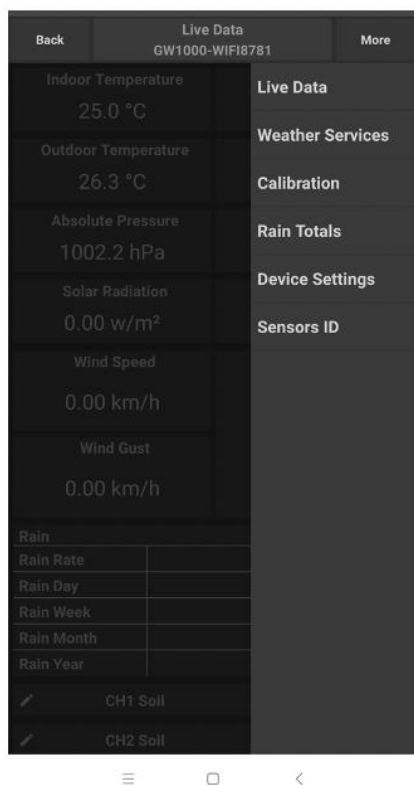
Back
Live Data
GW1000-WIFI8781
More

Indoor Temperature
25.0 °C

Outdoor Temperature
26.3 °C

Absolute Pressure
1002.2 hPa

Solar Radiation
0.00 w/m²

Wind Speed
0.00 km/h

Wind Gust
0.00 km/h

Rain
Rain Rate
Rain Day
Rain Week
Rain Month
Rain Year

CH1 Soil
CH2 Soil

Live Data
Weather Services
Calibration
Rain Totals
Device Settings
Sensors ID